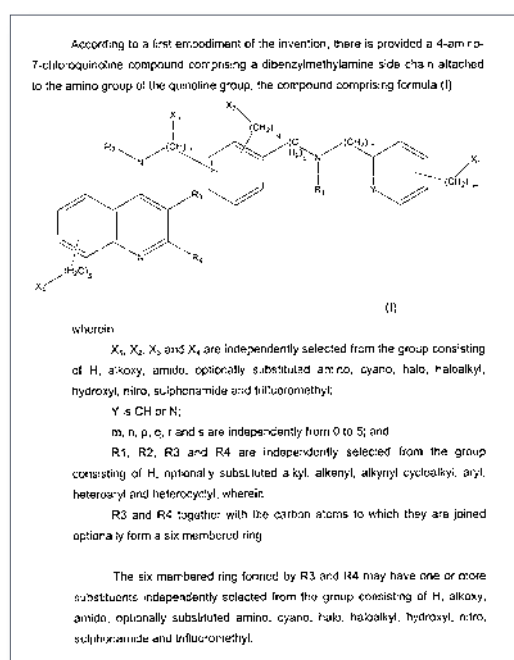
According to a first embodiment of the invention, there is provided a 4-amino-7-chloroquinoline compound comprising a dibenzylmethylamine side chain attached to the amino group of the quinoline group, the compound comprising formula (I)

$X_1$ $(CH_2)$ $R_2$ N $(CH_2)$ $X_3$ $(C$ $H_2)$ N $(CH_2)$ $X_4$ $(CH_2)$ $R_1$ Y $R_3$ $R_4$ $(CH_2)$ $X_2$

(I)

wherein

$X_1$, $X_2$, $X_3$ and $X_4$ are independently selected from the group consisting of H, alkoxy, amido, optionally substituted amino, cyano, halo, haloalkyl, hydroxyl, nitro, sulphonamide and trifluoromethyl;

Y is CH or N;

m, n, p, q, r and s are independently from 0 to 5; and

R1, R2, R3 and R4 are independently selected from the group consisting of H, optionally substituted alkyl, alkenyl, alkynyl cycloalkyl, aryl, heteroaryl and heterocyclyl, wherein

R3 and R4 together with the carbon atoms to which they are joined optionally form a six membered ring

The six membered ring formed by R3 and R4 may have one or more substituents independently selected from the group consisting of H, alkoxy, amido, optionally substituted amino, cyano, halo, haloalkyl, hydroxyl, nitro, sulphonamide and trifluoromethyl.